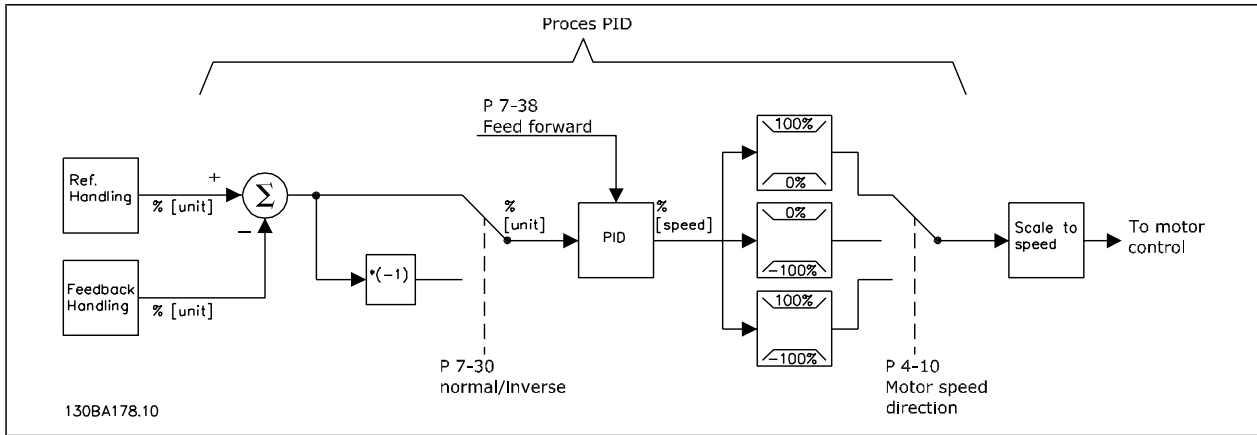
Proces PID

P 7-38
Feed forward

Ref. Handling

% [unit]

+

$\Sigma$

−

Feedback Handling

% [unit]

*(−1)

%
[unit]

PID

%
[speed]

100%

0%

0%

−100%

100%

−100%

Scale to speed

To motor control

P 7-30
normal/Inverse

P 4-10
Motor speed direction

130BA178.10